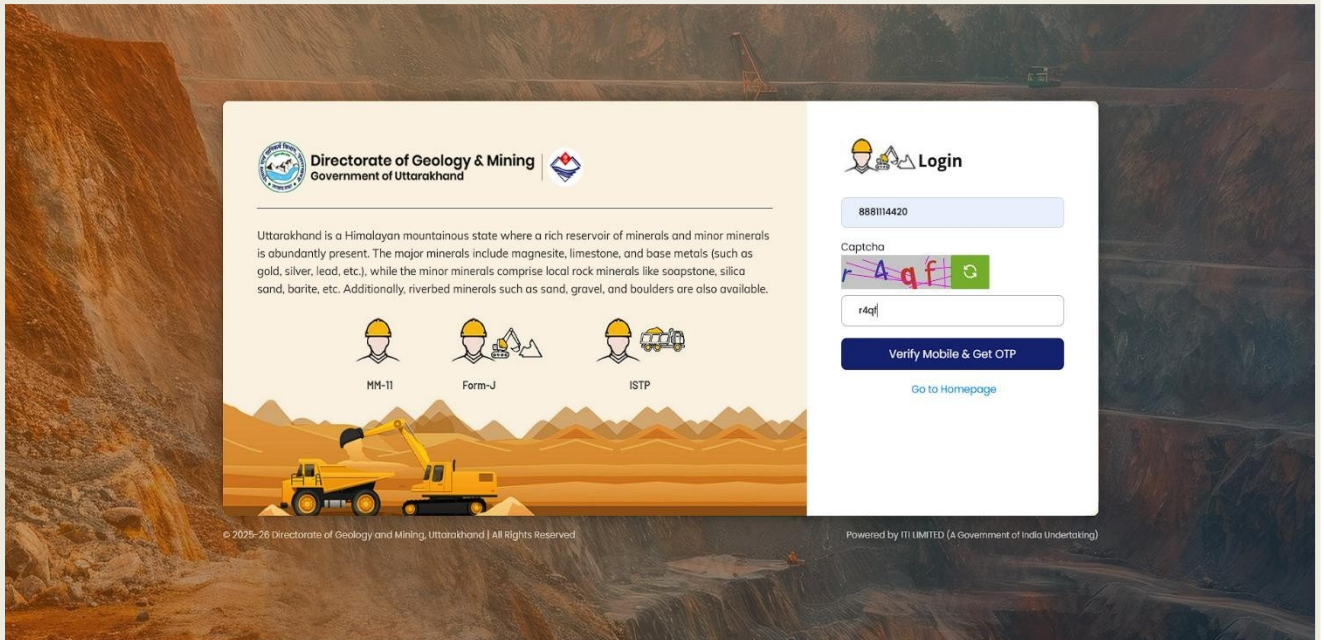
Directorate of Geology & Mining
Government of Uttarakhand

Uttarakhand is a Himalayan mountainous state where a rich reservoir of minerals and minor minerals is abundantly present. The major minerals include magnesite, limestone, and base metals (such as gold, silver, lead, etc.), while the minor minerals comprise local rock minerals like soapstone, silica sand, barite, etc. Additionally, riverbed minerals such as sand, gravel, and boulders are also available.

MM-11
Form-J
ISTP

Login

8881114420

Captcha

r4qf

r4qf

Verify Mobile & Get OTP

Go to Homepage

© 2025-26 Directorate of Geology and Mining, Uttarakhand | All Rights Reserved

Powered by ITI LIMITED (A Government of India Undertaking)